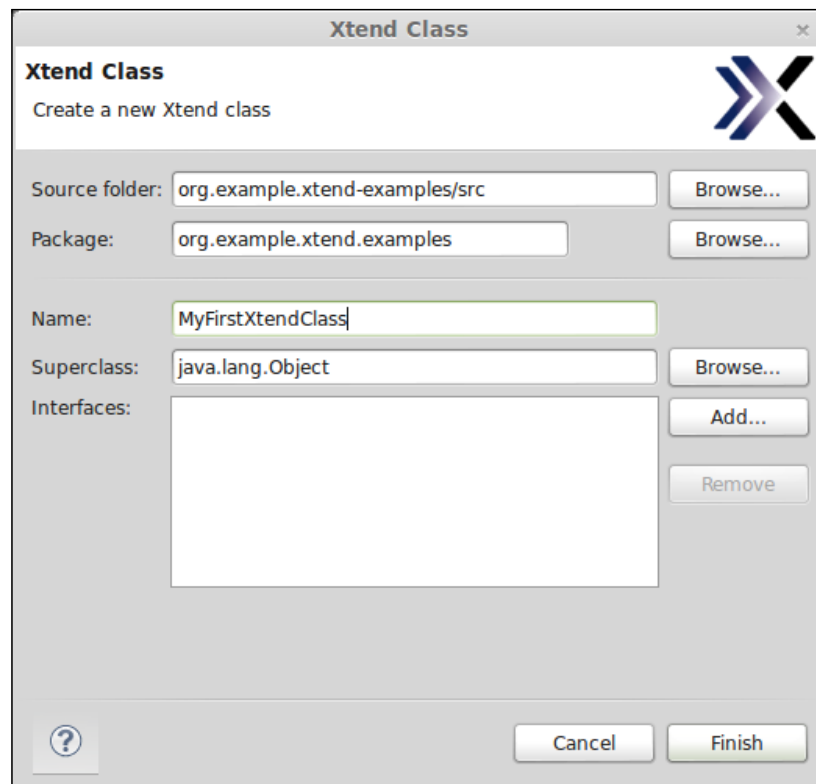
Xtend Class

×

Xtend Class

Create a new Xtend class

Source folder: org.example.xtend-examples/src Browse...

Package: org.example.xtend.examples Browse...

Name: MyFirstXtendClass

Superclass: java.lang.Object Browse...

Interfaces: Add...

Remove

?

Cancel Finish